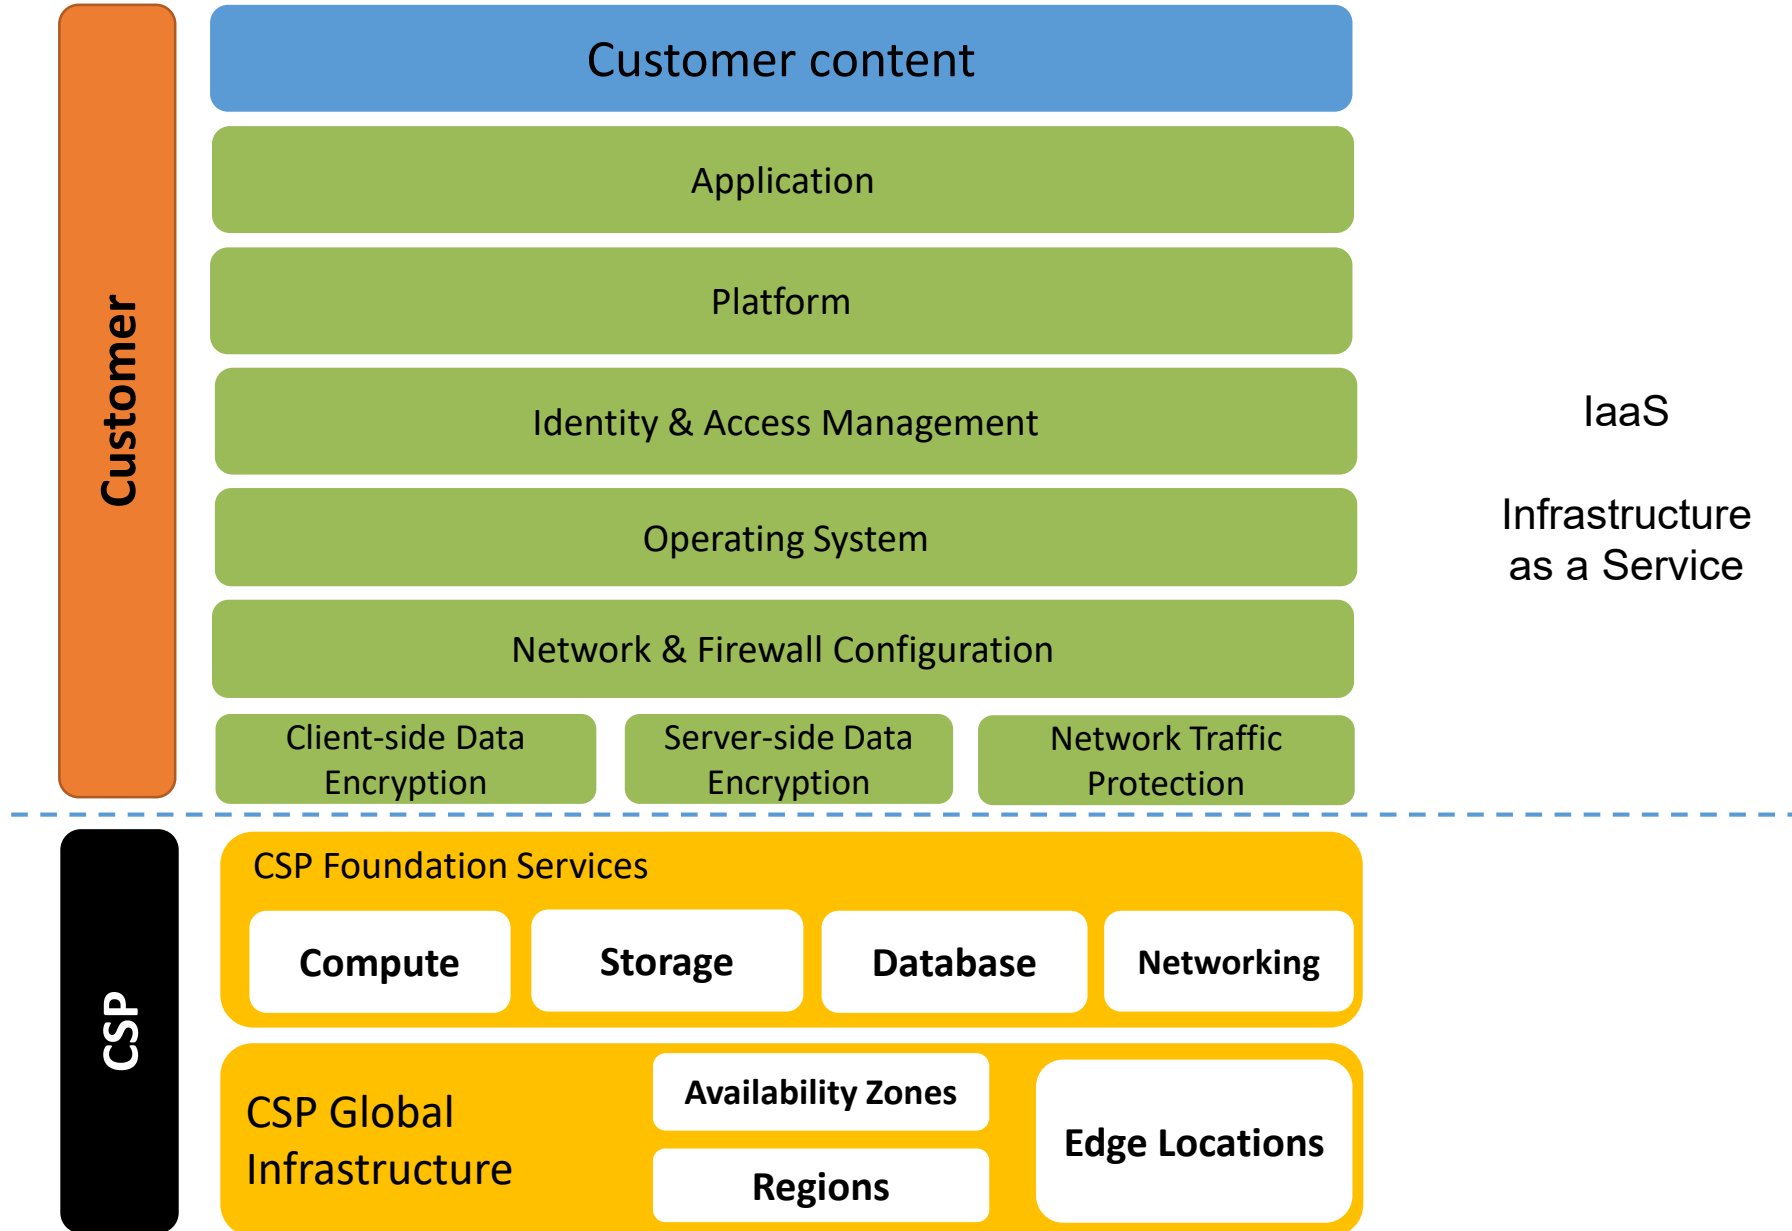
Customer

Customer content

Application

Platform

Identity & Access Management

Operating System

Network & Firewall Configuration

Client-side Data Encryption

Server-side Data Encryption

Network Traffic Protection

IaaS

Infrastructure as a Service

CSP

CSP Foundation Services

Compute

Storage

Database

Networking

CSP Global Infrastructure

Availability Zones

Regions

Edge Locations